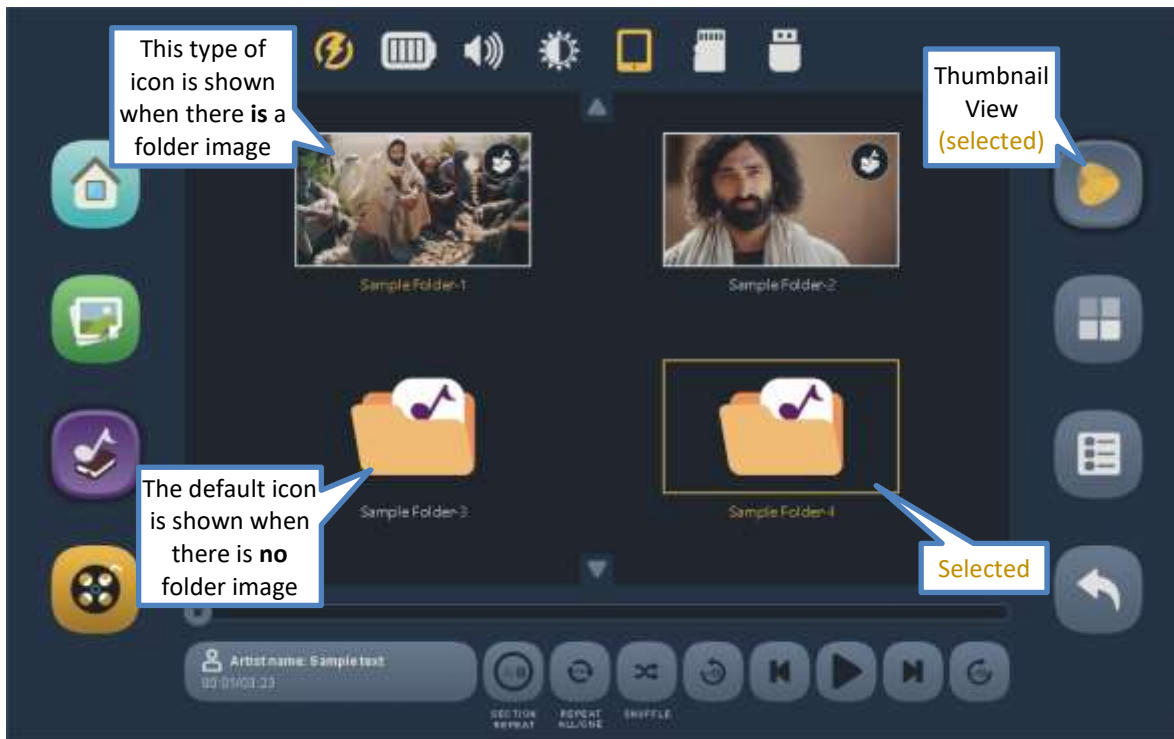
This type of icon is shown when there **is** a folder image

Thumbnail View (selected)

Sample Folder-1

Sample Folder-2

The default icon is shown when there is **no** folder image

Sample Folder-3

Sample Folder-4

Selected

Artist name: Sample text
00:01/03:23

SECTION REPEAT

REPEAT ALL/ONE

SHUFFLE